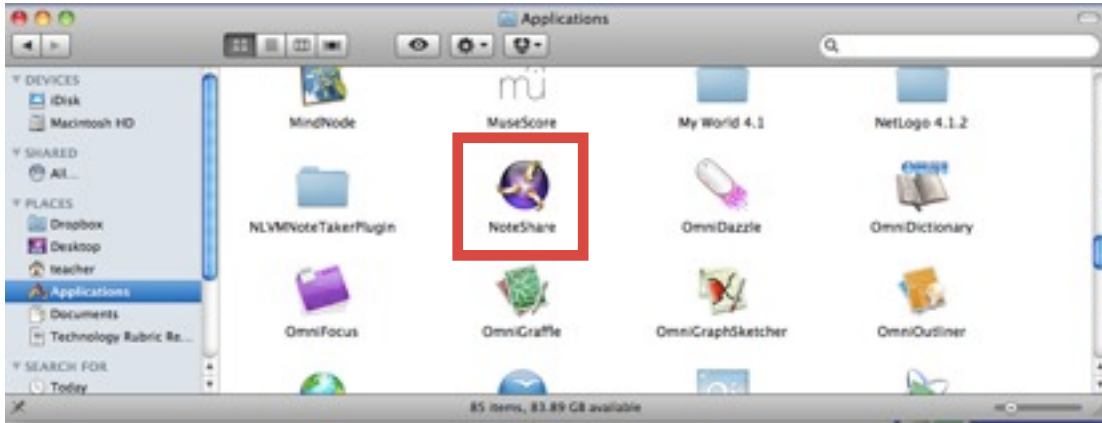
Applications

DEVICES
iDisk
Macintosh HD
SHARED
All...
PLACES
Dropbox
Desktop
teacher
Applications
Documents
Technology Rubric Re...
SEARCH FOR
Today

MindNode
MuseScore
My World 4.1
NetLogo 4.1.2
NLVMNoteTakerPlugin
NoteShare
OmniDazzle
OmniDictionary
OmniFocus
OmniGraffle
OmniGraphSketcher
OmniOutliner

85 items, 83.89 GB available